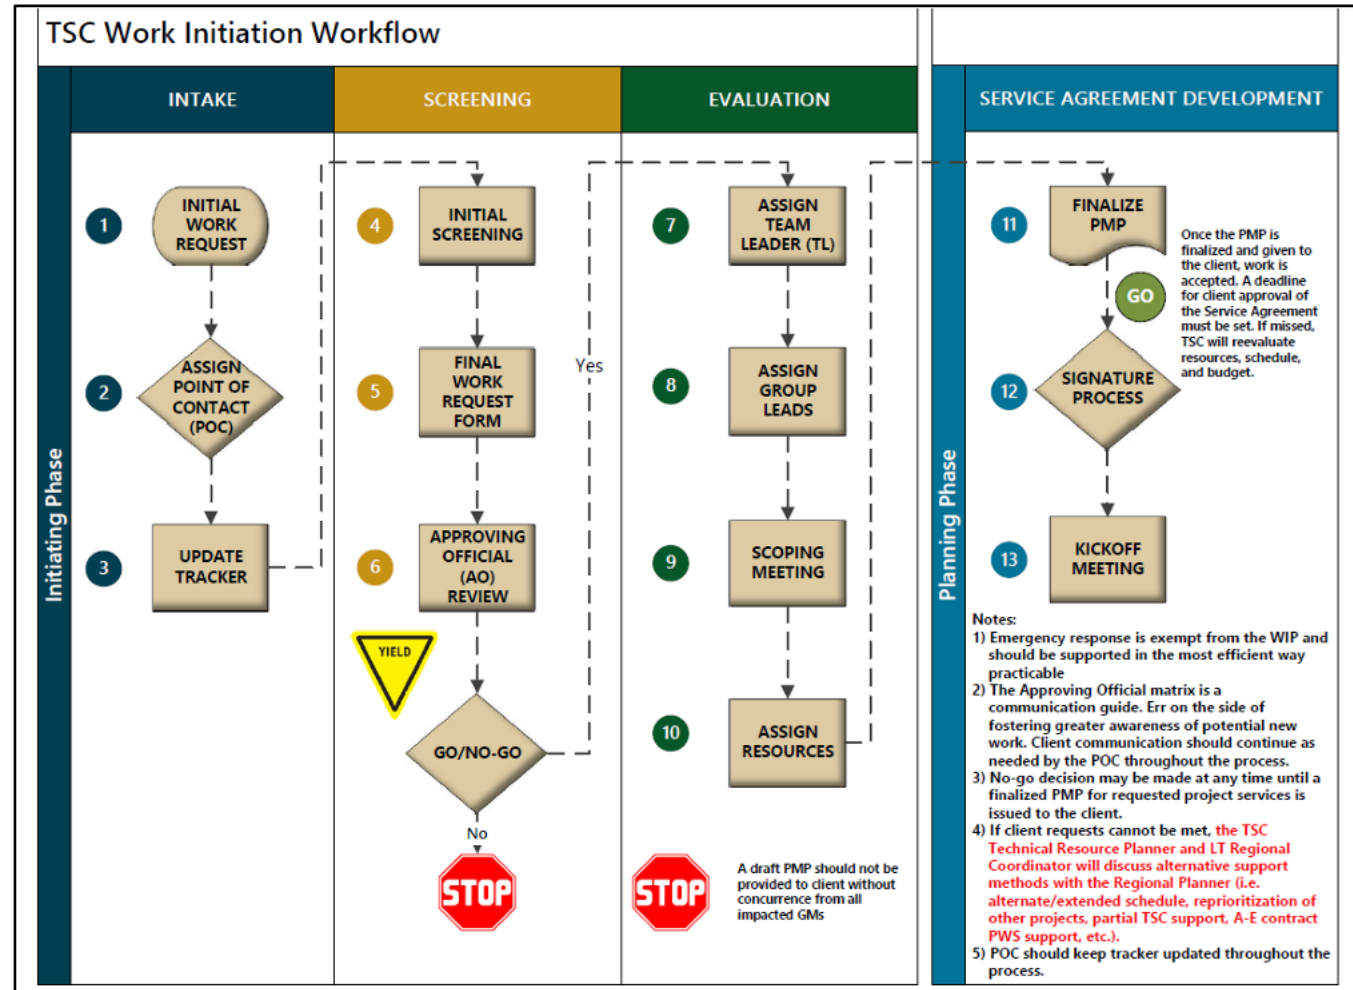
TSC Work Initiation Workflow

Initiating Phase

INTAKE

SCREENING

EVALUATION

1 INITIAL WORK REQUEST

2 ASSIGN POINT OF CONTACT (POC)

3 UPDATE TRACKER

4 INITIAL SCREENING

5 FINAL WORK REQUEST FORM

6 APPROVING OFFICIAL (AO) REVIEW

YIELD

GO/NO-GO

Yes

No

STOP

7 ASSIGN TEAM LEADER (TL)

8 ASSIGN GROUP LEADS

9 SCOPING MEETING

10 ASSIGN RESOURCES

STOP

A draft PMP should not be provided to client without concurrence from all impacted GMs

Planning Phase

SERVICE AGREEMENT DEVELOPMENT

11 FINALIZE PMP

GO

Once the PMP is finalized and given to the client, work is accepted. A deadline for client approval of the Service Agreement must be set. If missed, TSC will reevaluate resources, schedule, and budget.

12 SIGNATURE PROCESS

13 KICKOFF MEETING

Notes:
1) Emergency response is exempt from the WIP and should be supported in the most efficient way practicable
2) The Approving Official matrix is a communication guide. Err on the side of fostering greater awareness of potential new work. Client communication should continue as needed by the POC throughout the process.
3) No-go decision may be made at any time until a finalized PMP for requested project services is issued to the client.
4) If client requests cannot be met, the TSC Technical Resource Planner and LT Regional Coordinator will discuss alternative support methods with the Regional Planner (i.e. alternate/extended schedule, reprioritization of other projects, partial TSC support, A-E contract PWS support, etc.).
5) POC should keep tracker updated throughout the process.